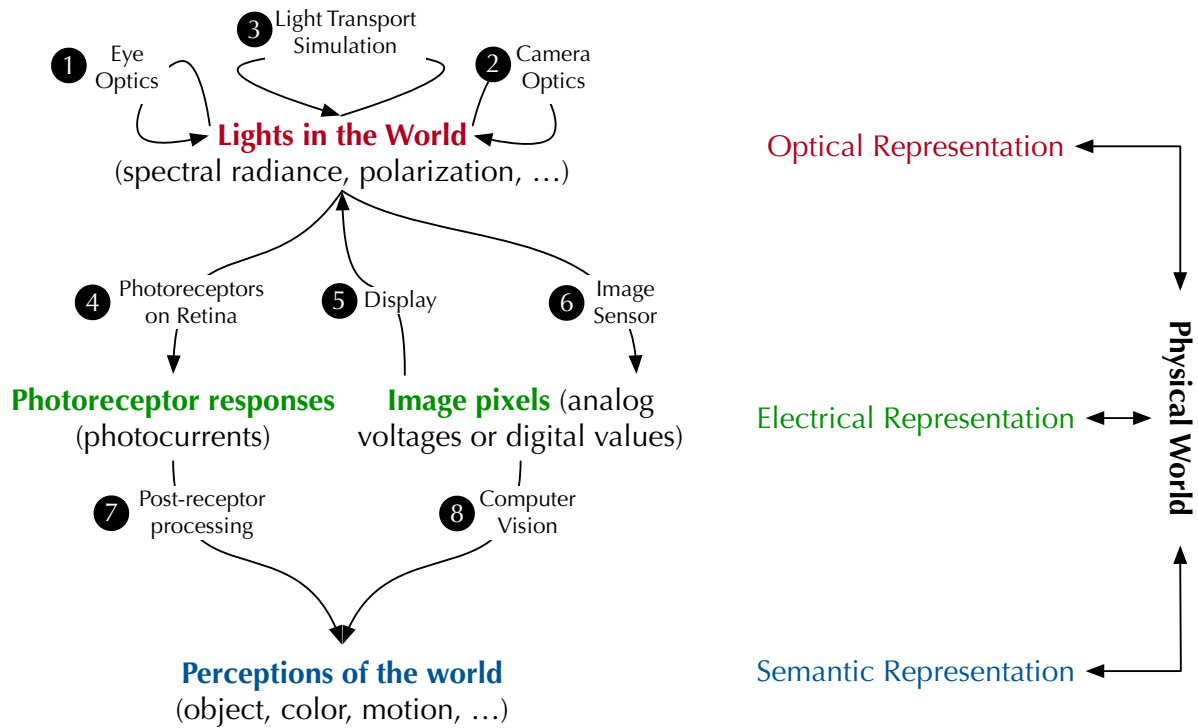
3 Light Transport Simulation

1 Eye Optics

2 Camera Optics

Lights in the World
(spectral radiance, polarization, …)

Optical Representation

4 Photoreceptors on Retina

5 Display

6 Image Sensor

Photoreceptor responses
(photocurrents)

Image pixels (analog voltages or digital values)

Electrical Representation

Physical World

7 Post-receptor processing

8 Computer Vision

Perceptions of the world
(object, color, motion, …)

Semantic Representation